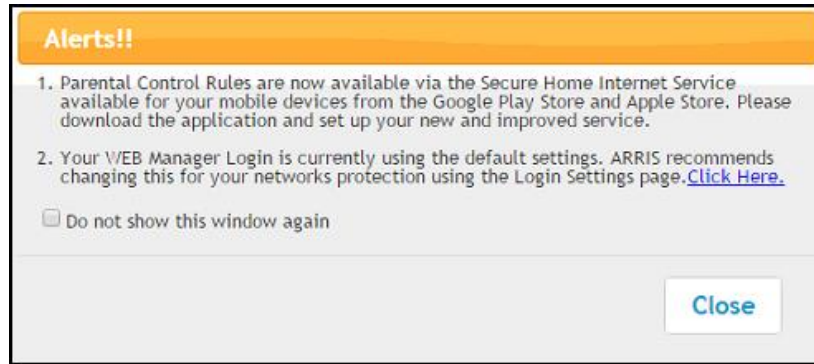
Alerts!!

1. Parental Control Rules are now available via the Secure Home Internet Service available for your mobile devices from the Google Play Store and Apple Store. Please download the application and set up your new and improved service.

2. Your WEB Manager Login is currently using the default settings. ARRIS recommends changing this for your networks protection using the Login Settings page.Click Here.

Do not show this window again

Close